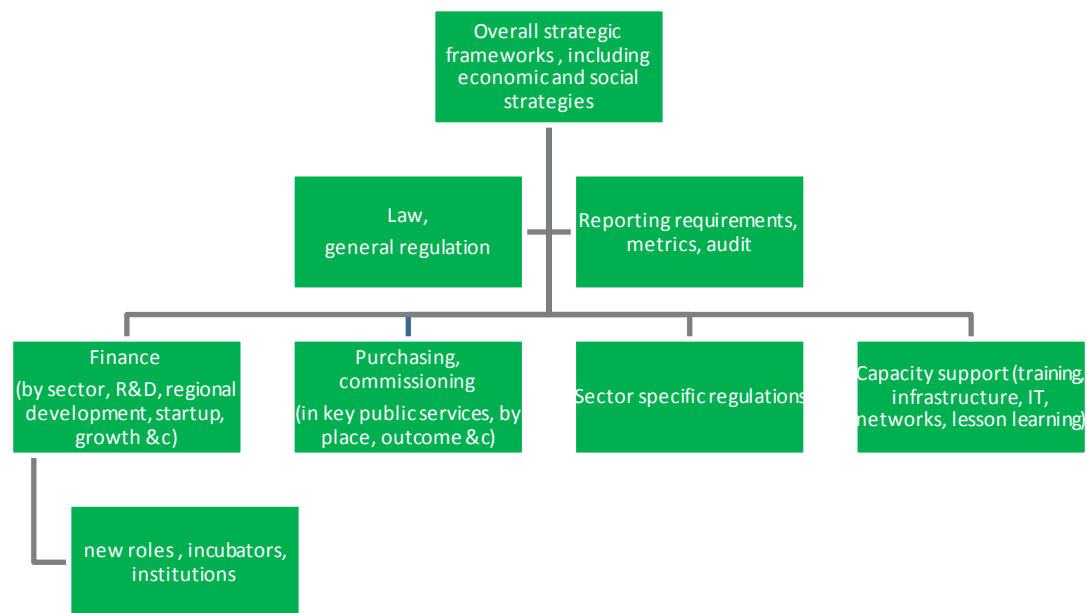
Overall strategic frameworks , including economic and social strategies

Law, general regulation

Reporting requirements, metrics, audit

Finance (by sector, R&D, regional development, startup, growth &c)

Purchasing, commissioning (in key public services, by place, outcome &c)

Sector specific regulations

Capacity support (training, infrastructure, IT, networks, lesson learning)

new roles , incubators, institutions